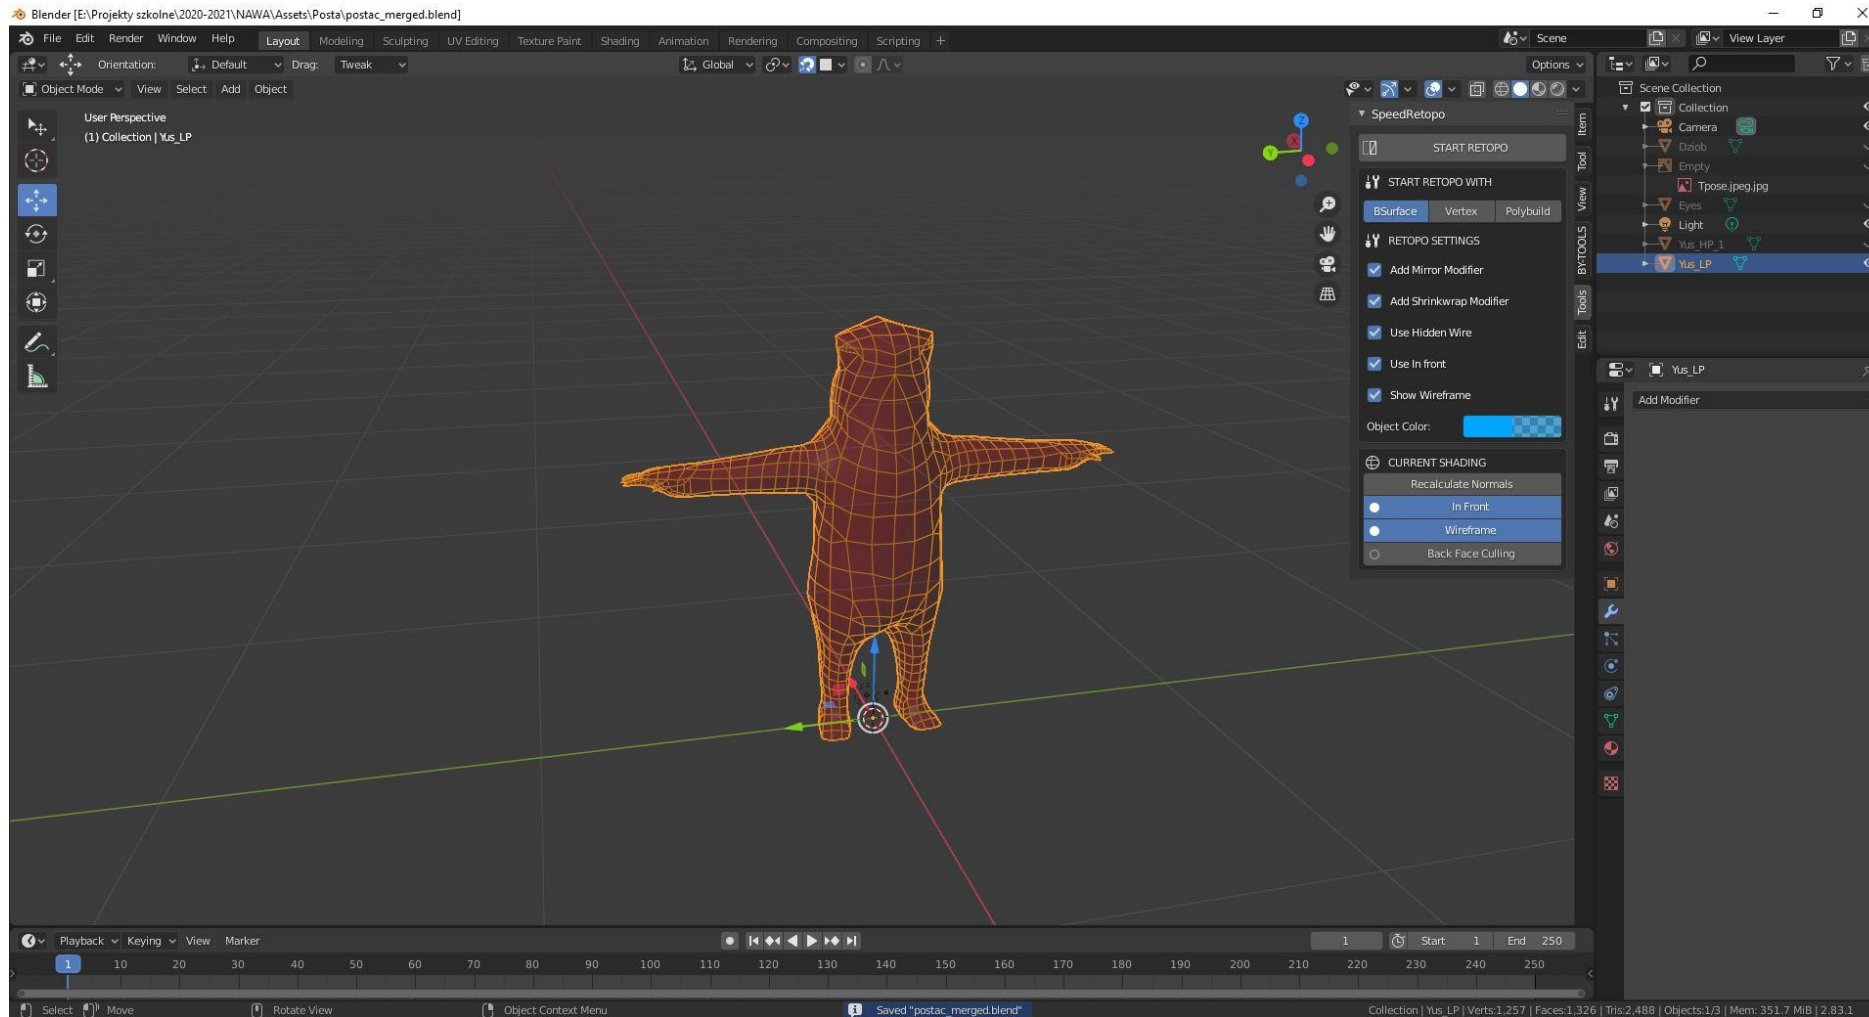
Blender [E:\Projekty szkolne\2020-2021\NAWA\Assets\Posta\postac_merged.blend]

File Edit Render Window Help Layout Modeling Sculpting UV Editing Texture Paint Shading Animation Rendering Compositing Scripting +

Scene View Layer

Orientation: Default Drag: Tweak Global Options

Object Mode View Select Add Object

User Perspective
(1) Collection | Yus_LP

SpeedRetopo
START RETOPO
START RETOPO WITH
BSurface Vertex Polybuild
RETOPO SETTINGS
Add Mirror Modifier
Add Shrinkwrap Modifier
Use Hidden Wire
Use In front
Show Wireframe
Object Color:
CURRENT SHADING
Recalculate Normals
In Front
Wireframe
Back Face Culling

Item Tool View BY-TOOLS Tools Edit

Scene Collection
Collection
Camera
Dziob
Empty
Tpose.jpeg.jpg
Eyes
Light
Yus_HP_1
Yus_LP

Yus_LP
Add Modifier

Playback Keying View Marker
1 Start 1 End 250
1 10 20 30 40 50 60 70 80 90 100 110 120 130 140 150 160 170 180 190 200 210 220 230 240 250

Select Move Rotate View Object Context Menu Saved "postac_merged.blend" Collection | Yus_LP | Verts:1,257 | Faces:1,326 | Tris:2,488 | Objects:1/3 | Mem: 351.7 MiB | 2.83.1